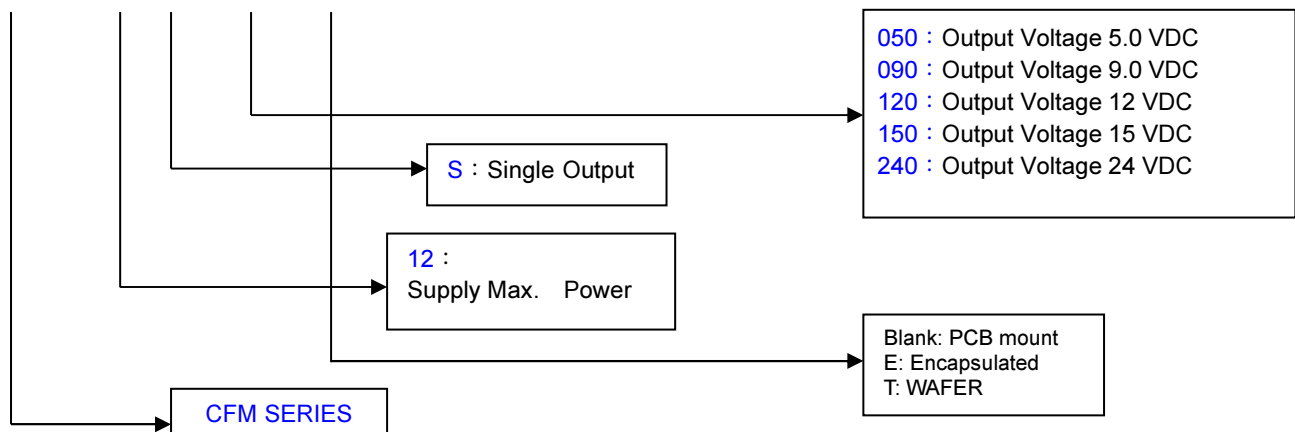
050：Output Voltage 5.0 VDC
090：Output Voltage 9.0 VDC
120：Output Voltage 12 VDC
150：Output Voltage 15 VDC
240：Output Voltage 24 VDC

S：Single Output

12：
Supply Max. Power

Blank: PCB mount
E: Encapsulated
T: WAFER

CFM SERIES